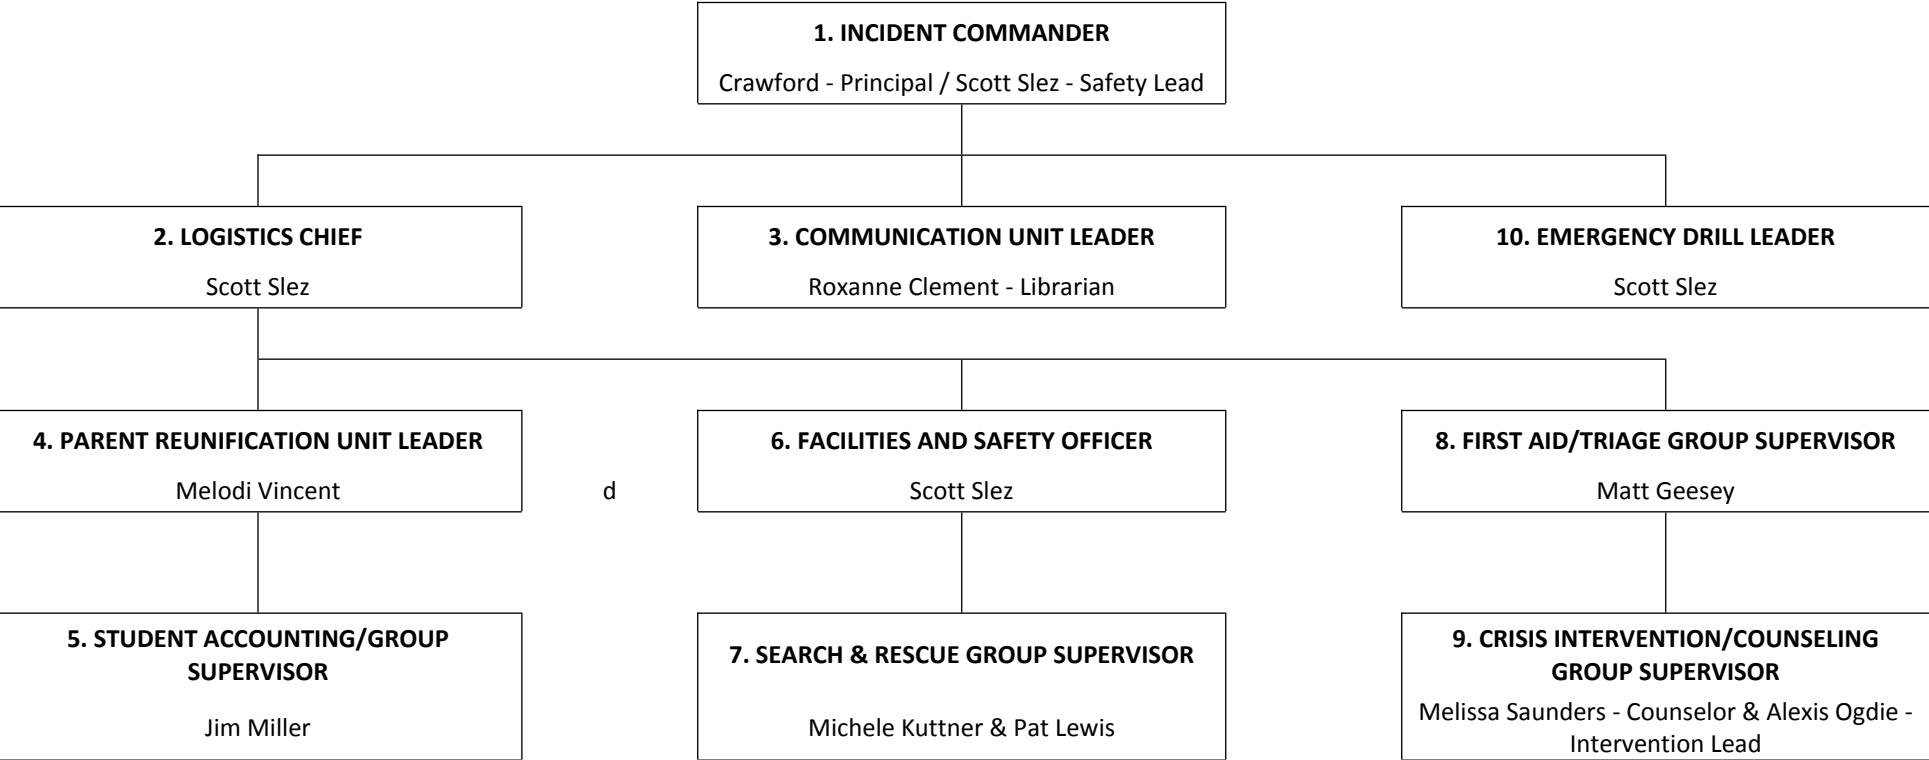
**1. INCIDENT COMMANDER**
Crawford - Principal / Scott Slez - Safety Lead

**2. LOGISTICS CHIEF**
Scott Slez

**3. COMMUNICATION UNIT LEADER**
Roxanne Clement - Librarian

**10. EMERGENCY DRILL LEADER**
Scott Slez

**4. PARENT REUNIFICATION UNIT LEADER**
Melodi Vincent

d

**6. FACILITIES AND SAFETY OFFICER**
Scott Slez

**8. FIRST AID/TRIAGE GROUP SUPERVISOR**
Matt Geesey

**5. STUDENT ACCOUNTING/GROUP SUPERVISOR**
Jim Miller

**7. SEARCH & RESCUE GROUP SUPERVISOR**
Michele Kuttner & Pat Lewis

**9. CRISIS INTERVENTION/COUNSELING GROUP SUPERVISOR**
Melissa Saunders - Counselor & Alexis Ogdie - Intervention Lead